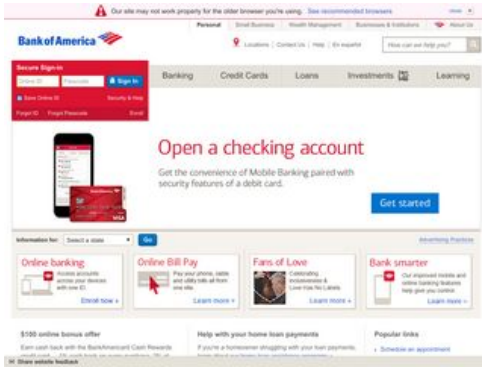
Our site may not work properly for the older browser you're using. See recommended browsers

Personal | Small Business | Wealth Management | Businesses & Institutions | About Us

Bank of America

Locations | Contact Us | Help | En español

How can we help you?

Secure Sign-in

Online ID | Passcode | Sign In

Save Online ID | Security & Help

Forgot ID | Forgot Passcode | Enroll

Banking | Credit Cards | Loans | Investments | Learning

Open a checking account

Get the convenience of Mobile Banking paired with security features of a debit card.

Get started

Information for: Select a state | Go

Advertising Practices

Online banking
Access accounts across your devices with one ID.
Enroll now »

Online Bill Pay
Pay your phone, cable and utility bills all from one site.
Learn more »

Fans of Love
Celebrating inclusiveness & Love Has No Labels
Learn more »

Bank smarter
Our improved mobile and online banking features help give you control.
Learn more »

$100 online bonus offer
Earn cash back with the BankAmericard Cash Rewards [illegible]

Help with your home loan payments
If you're a homeowner struggling with your loan payments, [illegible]

Popular links
Schedule an appointment

Share website feedback